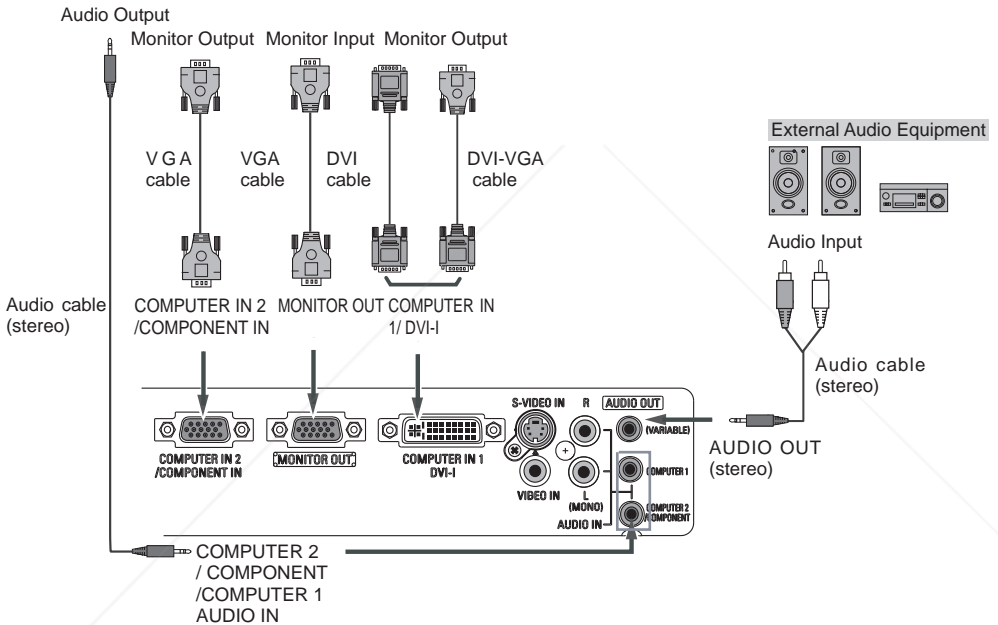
Audio Output

Monitor Output Monitor Input Monitor Output

V G A cable

VGA cable

DVI cable

DVI-VGA cable

External Audio Equipment

Audio Input

Audio cable (stereo)

COMPUTER IN 2 /COMPONENT IN

MONITOR OUT

COMPUTER IN 1/ DVI-I

Audio cable (stereo)

S-VIDEO IN

R

AUDIO OUT

(VARIABLE)

AUDIO OUT (stereo)

COMPUTER IN 2 /COMPONENT IN

MONITOR OUT

COMPUTER IN 1 DVI-I

VIDEO IN

L (MONO)

AUDIO IN

COMPUTER 1

COMPUTER 2 /COMPONENT

COMPUTER 2 / COMPONENT /COMPUTER 1 AUDIO IN